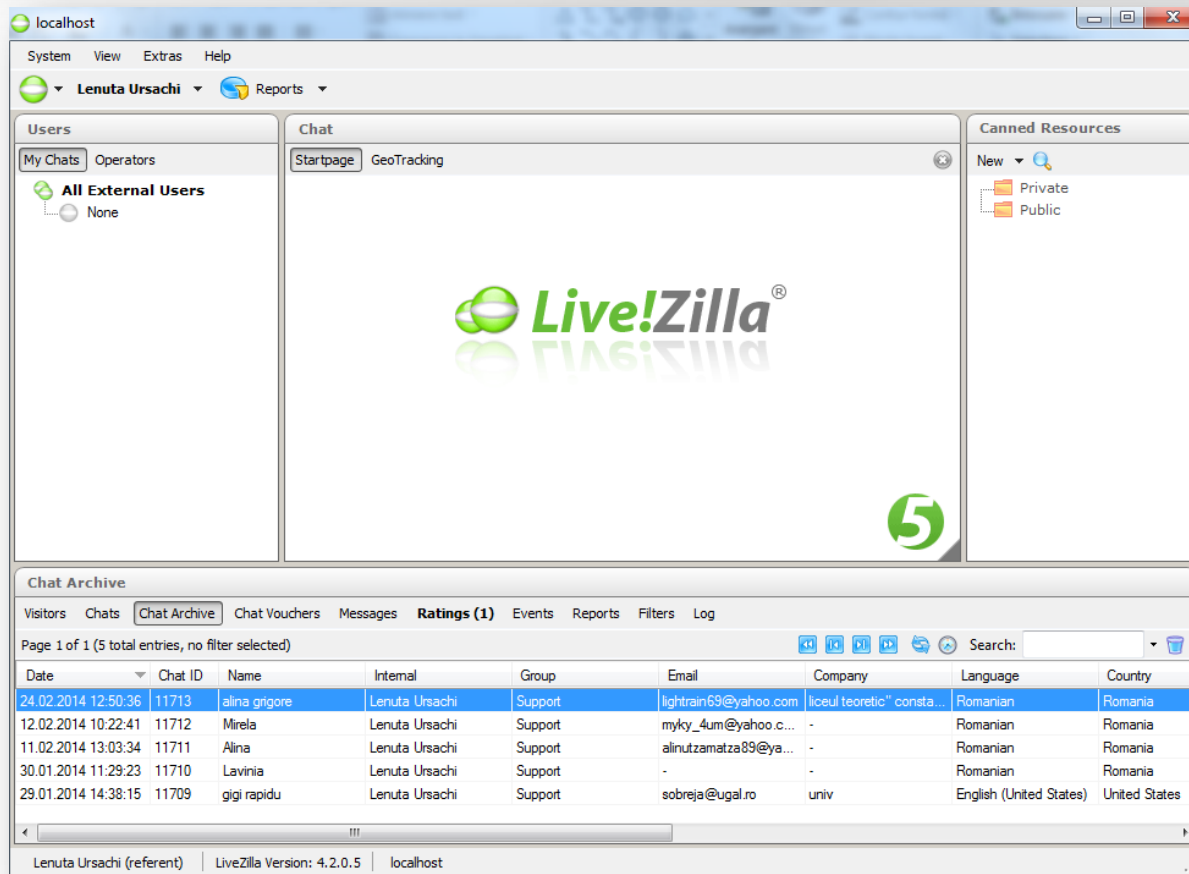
localhost

System View Extras Help

Lenuta Ursachi Reports

Users

My Chats Operators

All External Users
None

Chat

Startpage GeoTracking

Live!Zilla®

5

Canned Resources

New

Private
Public

Chat Archive

Visitors Chats Chat Archive Chat Vouchers Messages Ratings (1) Events Reports Filters Log

Page 1 of 1 (5 total entries, no filter selected)

Search:

| Date | Chat ID | Name | Internal | Group | Email | Company | Language | Country |
|---|---|---|---|---|---|---|---|---|
| 24.02.2014 12:50:36 | 11713 | alina grigore | Lenuta Ursachi | Support | lightrain69@yahoo.com | liceul teoretic" consta... | Romanian | Romania |
| 12.02.2014 10:22:41 | 11712 | Mirela | Lenuta Ursachi | Support | myky_4um@yahoo.c... | - | Romanian | Romania |
| 11.02.2014 13:03:34 | 11711 | Alina | Lenuta Ursachi | Support | alinutzamatza89@ya... | - | Romanian | Romania |
| 30.01.2014 11:29:23 | 11710 | Lavinia | Lenuta Ursachi | Support | - | - | Romanian | Romania |
| 29.01.2014 14:38:15 | 11709 | gigi rapidu | Lenuta Ursachi | Support | sobreja@ugal.ro | univ | English (United States) | United States |

Lenuta Ursachi (referent) LiveZilla Version: 4.2.0.5 localhost